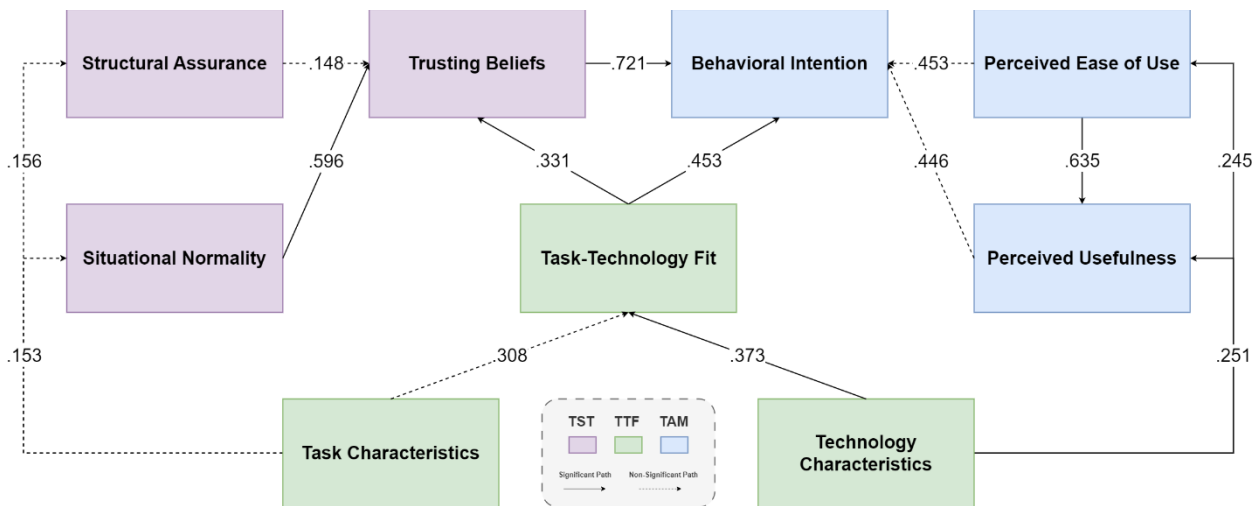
Structural Assurance
.148
Trusting Beliefs
.721
Behavioral Intention
.453
Perceived Ease of Use
.156
.596
.331
.453
.446
.635
.245
Situational Normality
Task-Technology Fit
Perceived Usefulness
.153
.308
.373
.251
Task Characteristics
TST TTF TAM
Significant Path
Non-Significant Path
Technology Characteristics